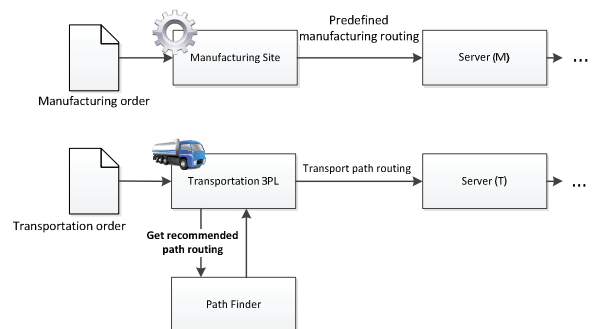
Manufacturing order

Manufacturing Site

Predefined manufacturing routing

Server (M)

...

Transportation order

Transportation 3PL

Transport path routing

Server (T)

...

Get recommended path routing

Path Finder